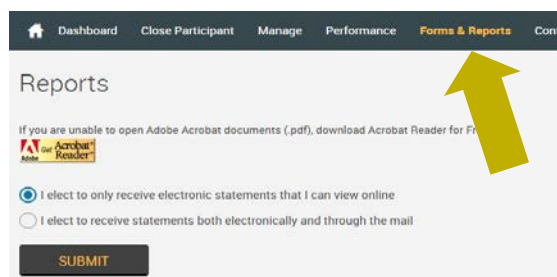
Dashboard Close Participant Manage Performance Forms & Reports Con

Reports

If you are unable to open Adobe Acrobat documents (.pdf), download Acrobat Reader for Fr

Adobe Get Acrobat Reader

I elect to only receive electronic statements that I can view online

I elect to receive statements both electronically and through the mail

SUBMIT